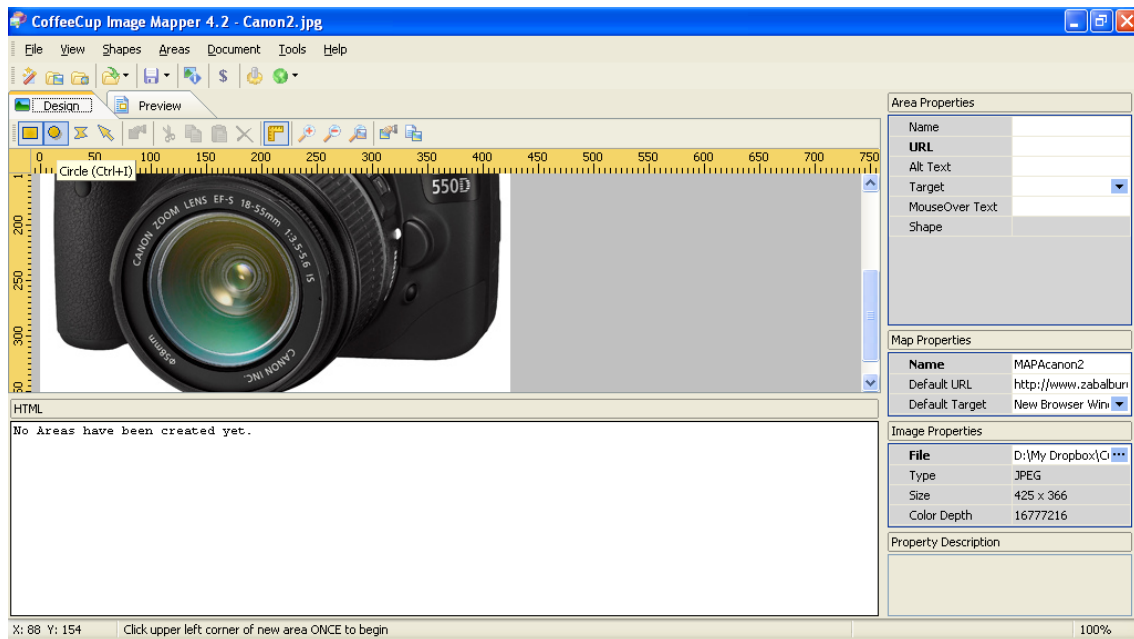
CoffeeCup Image Mapper 4.2 - Canon2.jpg

File View Shapes Areas Document Tools Help

Design Preview

Circle (Ctrl+I)

0 50 100 150 200 250 300 350 400 450 500 550 600 650 700 750

200 250 300

550D

CANON ZOOM LENS EF-S 18-55mm 1:3.5-5.6 IS

ø58mm CANON INC.

HTML

No Areas have been created yet.

Area Properties

| Name | |
|---|---|
| URL | |
| Alt Text | |
| Target | |
| MouseOver Text | |
| Shape | |

Map Properties

| Name | MAPAcanon2 |
|---|---|
| Default URL | http://www.zabalburi |
| Default Target | New Browser Win |

Image Properties

| File | D:\My Dropbox\C |
|---|---|
| Type | JPEG |
| Size | 425 x 366 |
| Color Depth | 16777216 |

Property Description

X: 88 Y: 154 Click upper left corner of new area ONCE to begin 100%